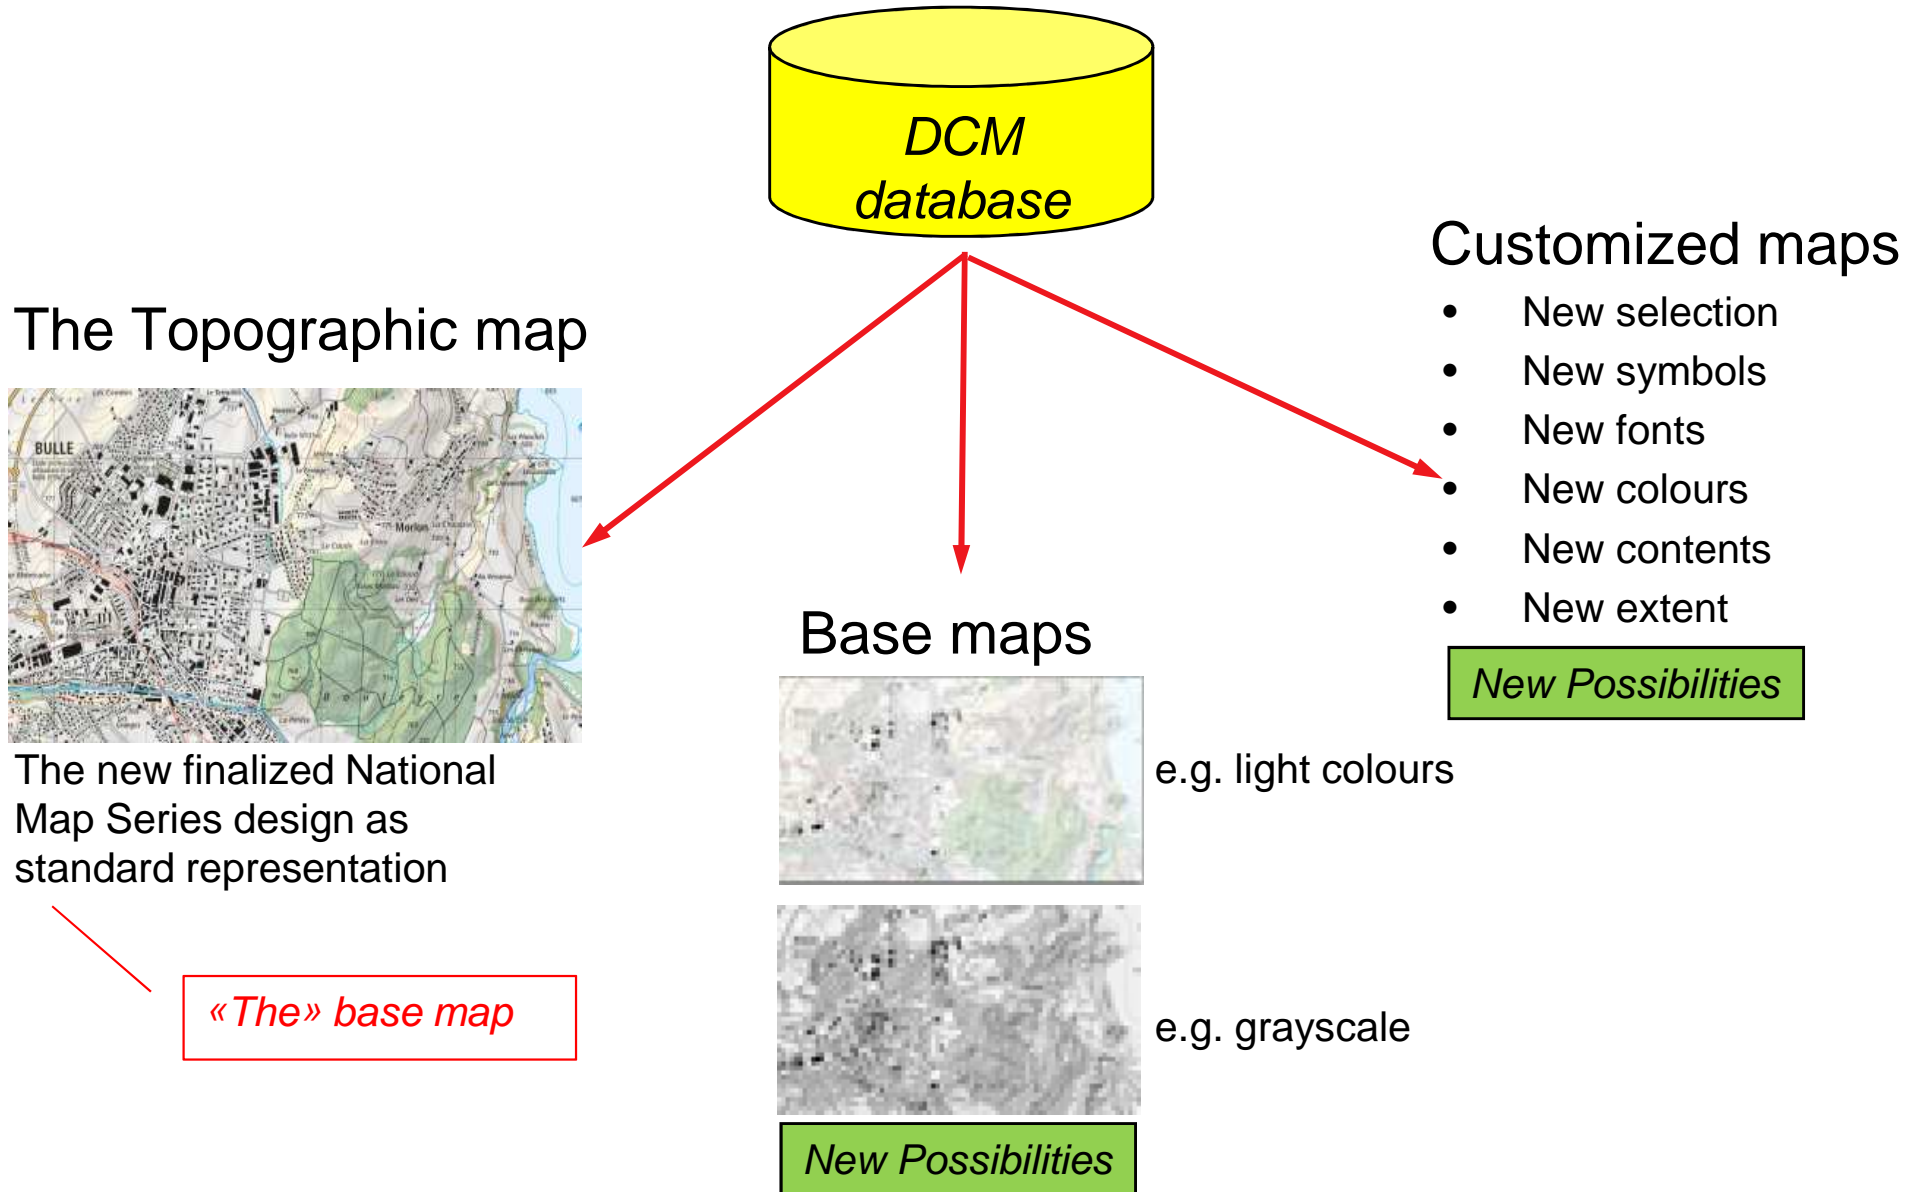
DCM database

The Topographic map

BULLE

Morlon

The new finalized National Map Series design as standard representation

«The» base map

Base maps

e.g. light colours

e.g. grayscale

New Possibilities

Customized maps

- New selection
- New symbols
- New fonts
- New colours
- New contents
- New extent

New Possibilities